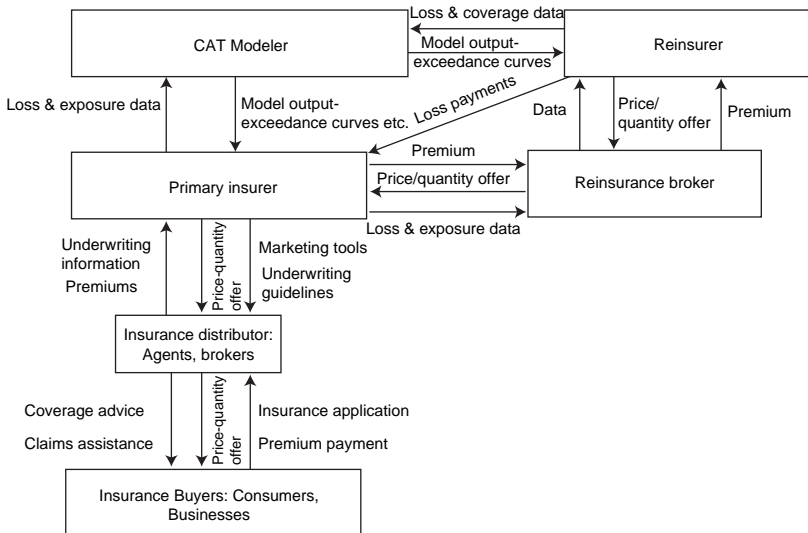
CAT Modeler

Loss & coverage data

Model output-exceedance curves

Reinsurer

Loss & exposure data

Model output-exceedance curves etc.

Loss payments

Data

Price/quantity offer

Premium

Primary insurer

Premium

Price/quantity offer

Reinsurance broker

Loss & exposure data

Underwriting information

Premiums

Price-quantity offer

Marketing tools

Underwriting guidelines

Insurance distributor: Agents, brokers

Coverage advice

Claims assistance

Price-quantity offer

Insurance application

Premium payment

Insurance Buyers: Consumers, Businesses